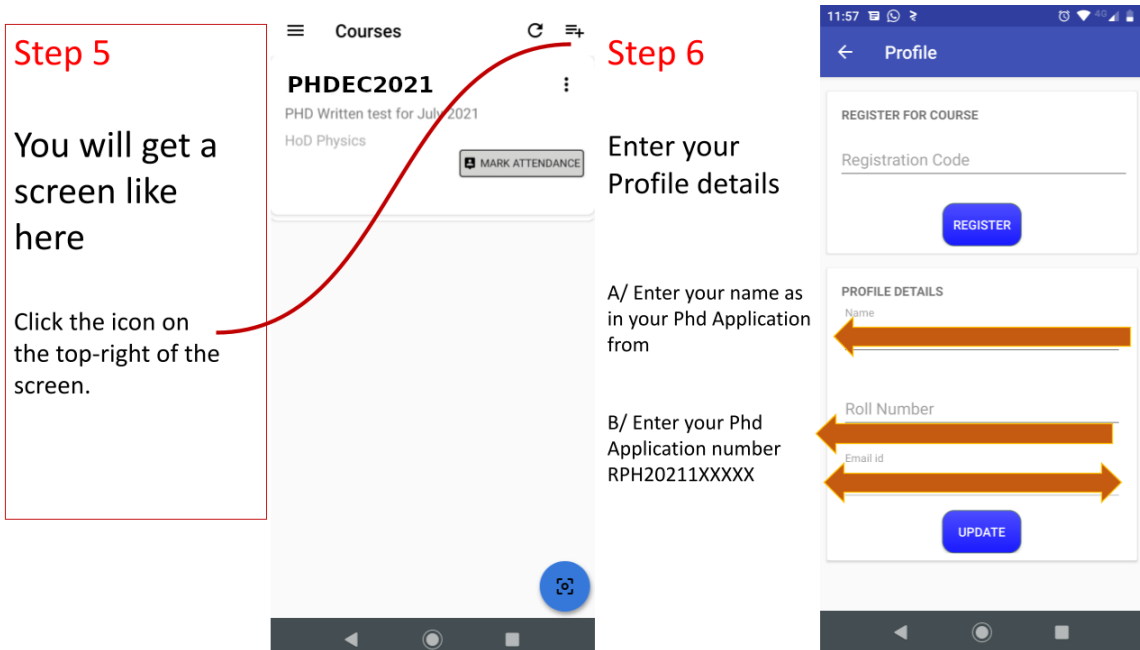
Step 5

You will get a screen like here

Click the icon on the top-right of the screen.

Courses

PHDEC2021

PHD Written test for July 2021

HoD Physics

MARK ATTENDANCE

Step 6

Enter your Profile details

A/ Enter your name as in your Phd Application from

B/ Enter your Phd Application number RPH20211XXXXX

11:57

Profile

REGISTER FOR COURSE

Registration Code

REGISTER

PROFILE DETAILS

Name

Roll Number

Email id

UPDATE